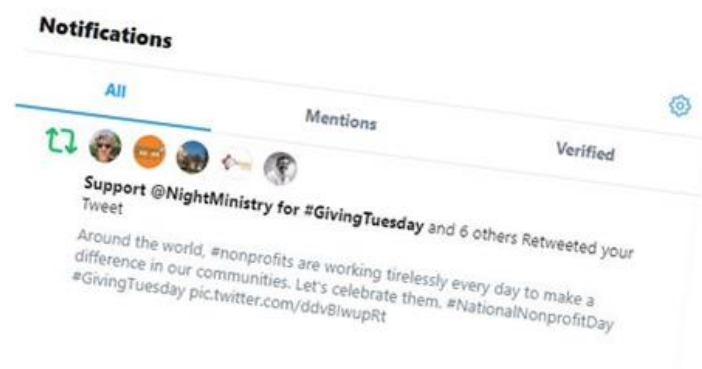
Notifications

All

Mentions

Verified

Support @NightMinistry for #GivingTuesday and 6 others Retweeted your Tweet

Around the world, #nonprofits are working tirelessly every day to make a difference in our communities. Let's celebrate them. #NationalNonprofitDay #GivingTuesday pic.twitter.com/ddvBIwupRt